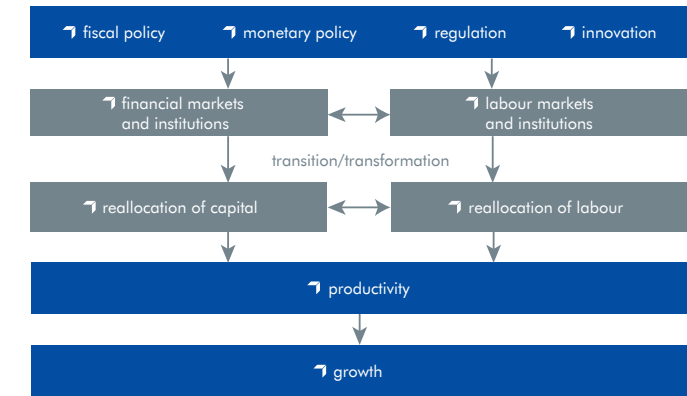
fiscal policy monetary policy regulation innovation

financial markets and institutions

labour markets and institutions

transition/transformation

reallocation of capital

reallocation of labour

productivity

growth